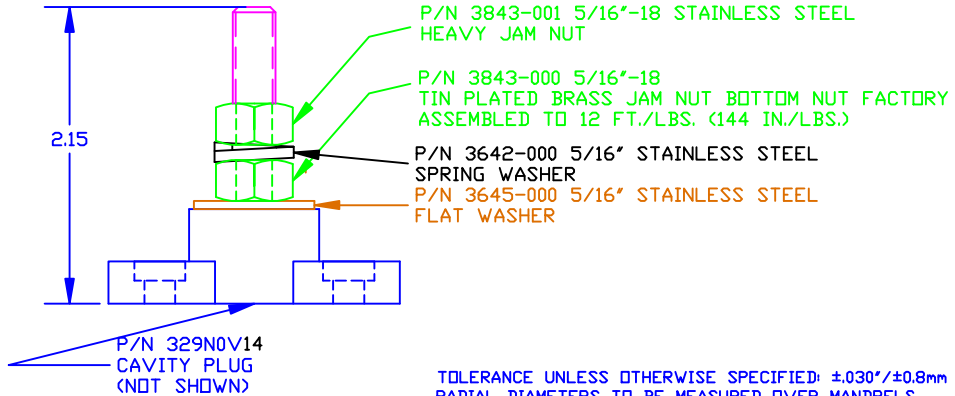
P/N 3843-001 5/16"-18 STAINLESS STEEL HEAVY JAM NUT

P/N 3843-000 5/16"-18 TIN PLATED BRASS JAM NUT BOTTOM NUT FACTORY ASSEMBLED TO 12 FT./LBS. (144 IN./LBS.)

P/N 3642-000 5/16" STAINLESS STEEL SPRING WASHER

P/N 3645-000 5/16" STAINLESS STEEL FLAT WASHER

2.15

P/N 329N0V14 CAVITY PLUG (NOT SHOWN)

TOLERANCE UNLESS OTHERWISE SPECIFIED: ±.030"/±0.8mm

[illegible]